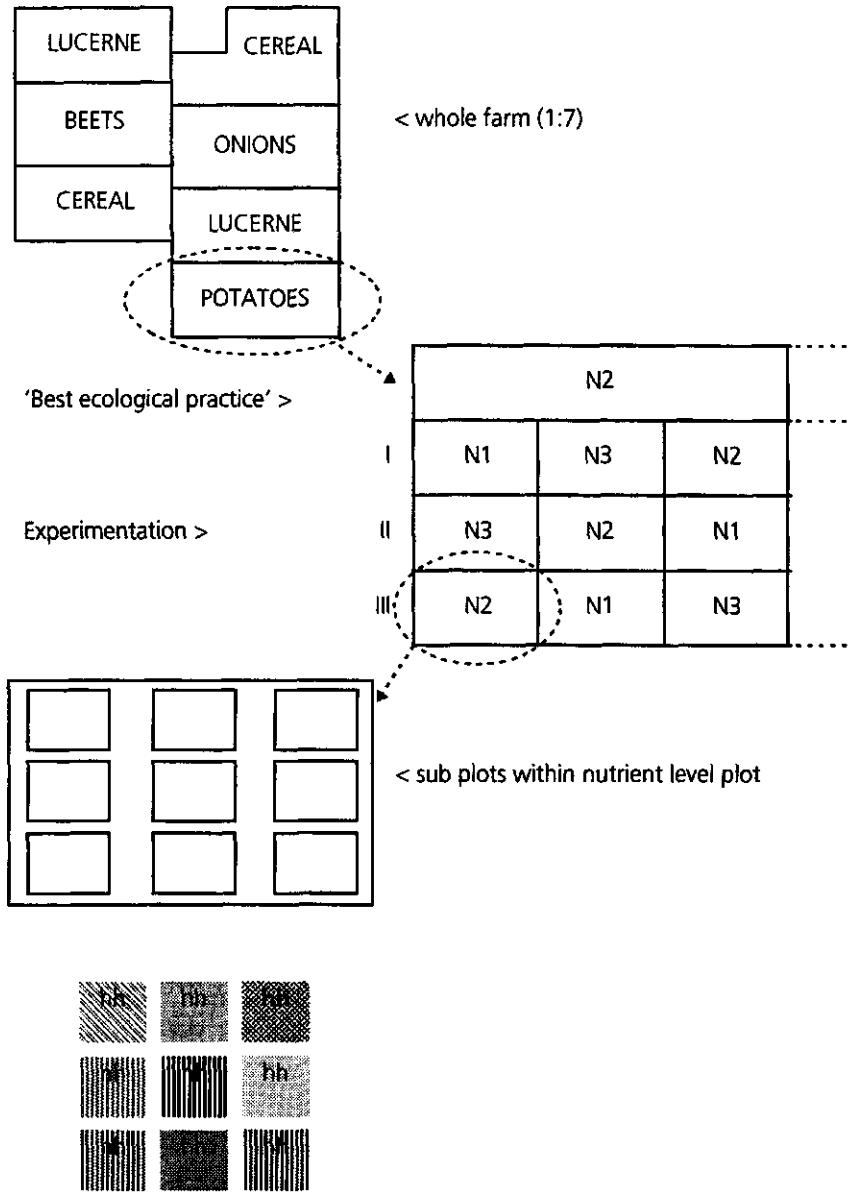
LUCERNE
CEREAL
BEETS
ONIONS
< whole farm (1:7)
CEREAL
LUCERNE
POTATOES

'Best ecological practice' >

| | | | |
|---|---|---|---|
| | N2 | | |
| I | N1 | N3 | N2 |
| II | N3 | N2 | N1 |
| III | N2 | N1 | N3 |

Experimentation >

< sub plots within nutrient level plot

hh hh hh
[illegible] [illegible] hh
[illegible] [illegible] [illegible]